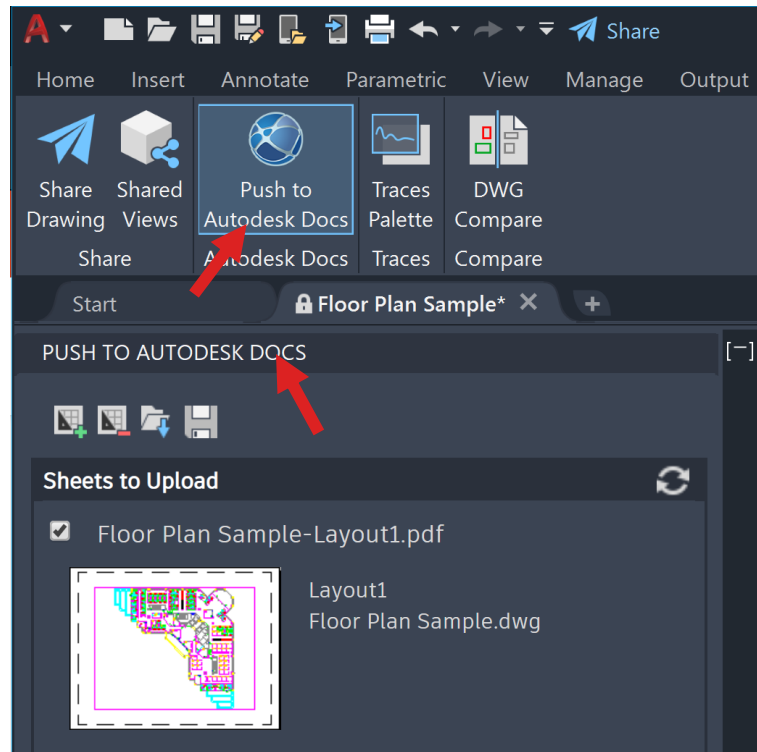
Share

Home Insert Annotate Parametric View Manage Output

Share Drawing
Shared Views
Share

Push to Autodesk Docs
Autodesk Docs

Traces Palette
Traces

DWG Compare
Compare

Start
Floor Plan Sample*

PUSH TO AUTODESK DOCS

[−]

Sheets to Upload

Floor Plan Sample-Layout1.pdf

Layout1
Floor Plan Sample.dwg